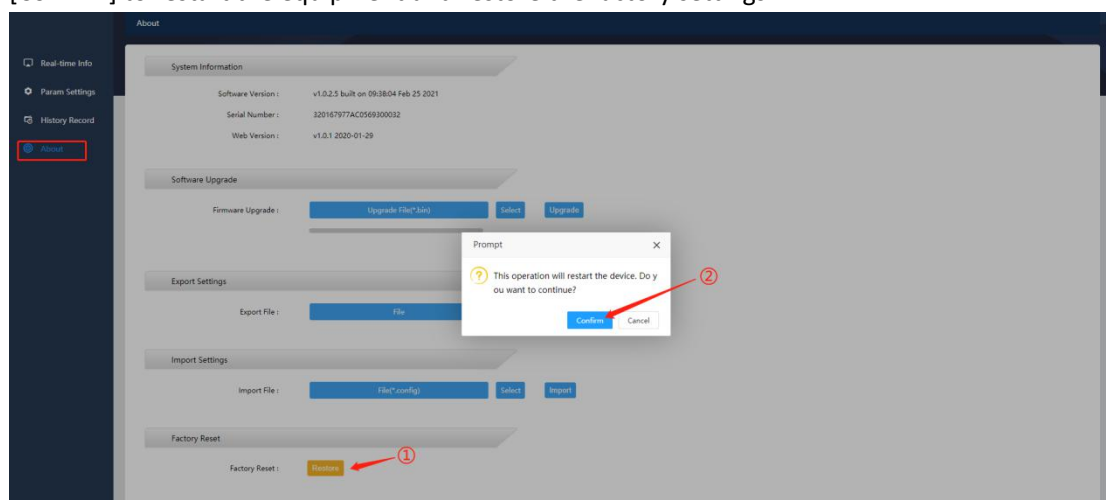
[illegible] to restart the equipment and restore the factory settings

About

Real-time Info
Param Settings
History Record
About

System Information

Software Version : v1.0.2.5 built on 09:38:04 Feb 25 2021
Serial Number : 320167977AC0569300032
Web Version : v1.0.1 2020-01-29

Software Upgrade

Firmware Upgrade : Upgrade File(*.bin) Select Upgrade

Export Settings

Export File : File

Import Settings

Import File : File(*.config) Select Import

Factory Reset

Factory Reset : Restore ①

Prompt ×

This operation will restart the device. Do you want to continue?

Confirm Cancel

②